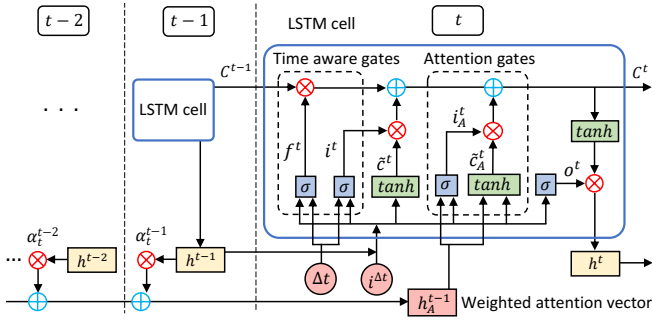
$t-2$

$t-1$

LSTM cell

$t$

. . .

LSTM cell

$C^{t-1}$

Time aware gates

Attention gates

$C^t$

$f^t$

$i^t$

$\tilde{c}^t$

$i_A^t$

$\tilde{c}_A^t$

$o^t$

$\sigma$

$\sigma$

$tanh$

$\sigma$

$tanh$

$\sigma$

$tanh$

$\alpha_t^{t-2}$

$h^{t-2}$

$\alpha_t^{t-1}$

$h^{t-1}$

$\Delta t$

$i^{\Delta t}$

$h^t$

$h_A^{t-1}$

Weighted attention vector

...